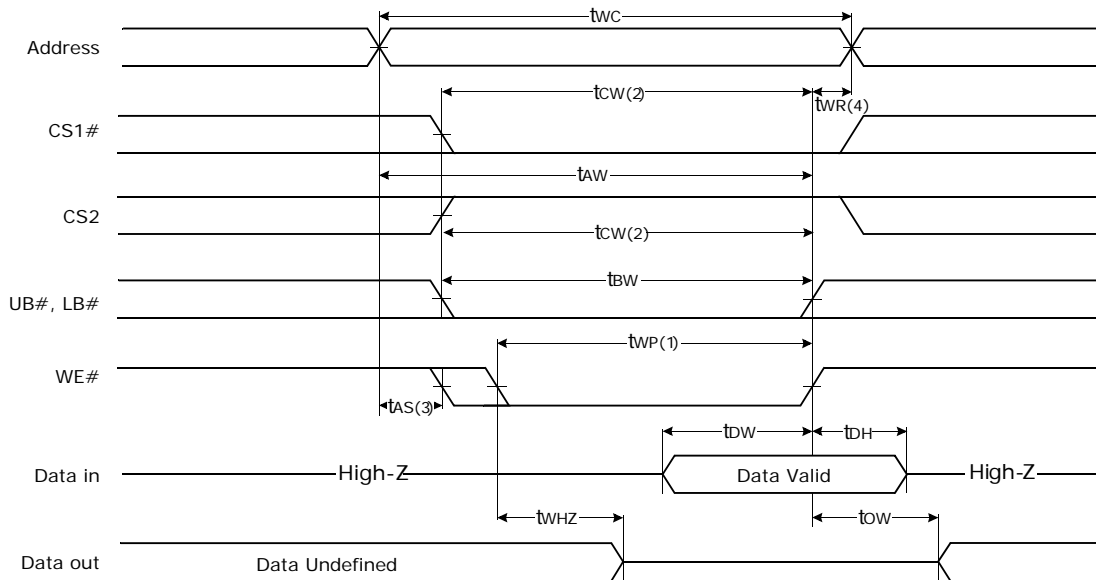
$t_{WC}$

Address

$t_{CW(2)}$

$t_{WR(4)}$

CS1#

$t_{AW}$

CS2

$t_{CW(2)}$

$t_{BW}$

UB#, LB#

$t_{WP(1)}$

WE#

$t_{AS(3)}$

$t_{DW}$

$t_{DH}$

Data in

High-Z

Data Valid

High-Z

$t_{WHZ}$

$t_{OW}$

Data out

Data Undefined